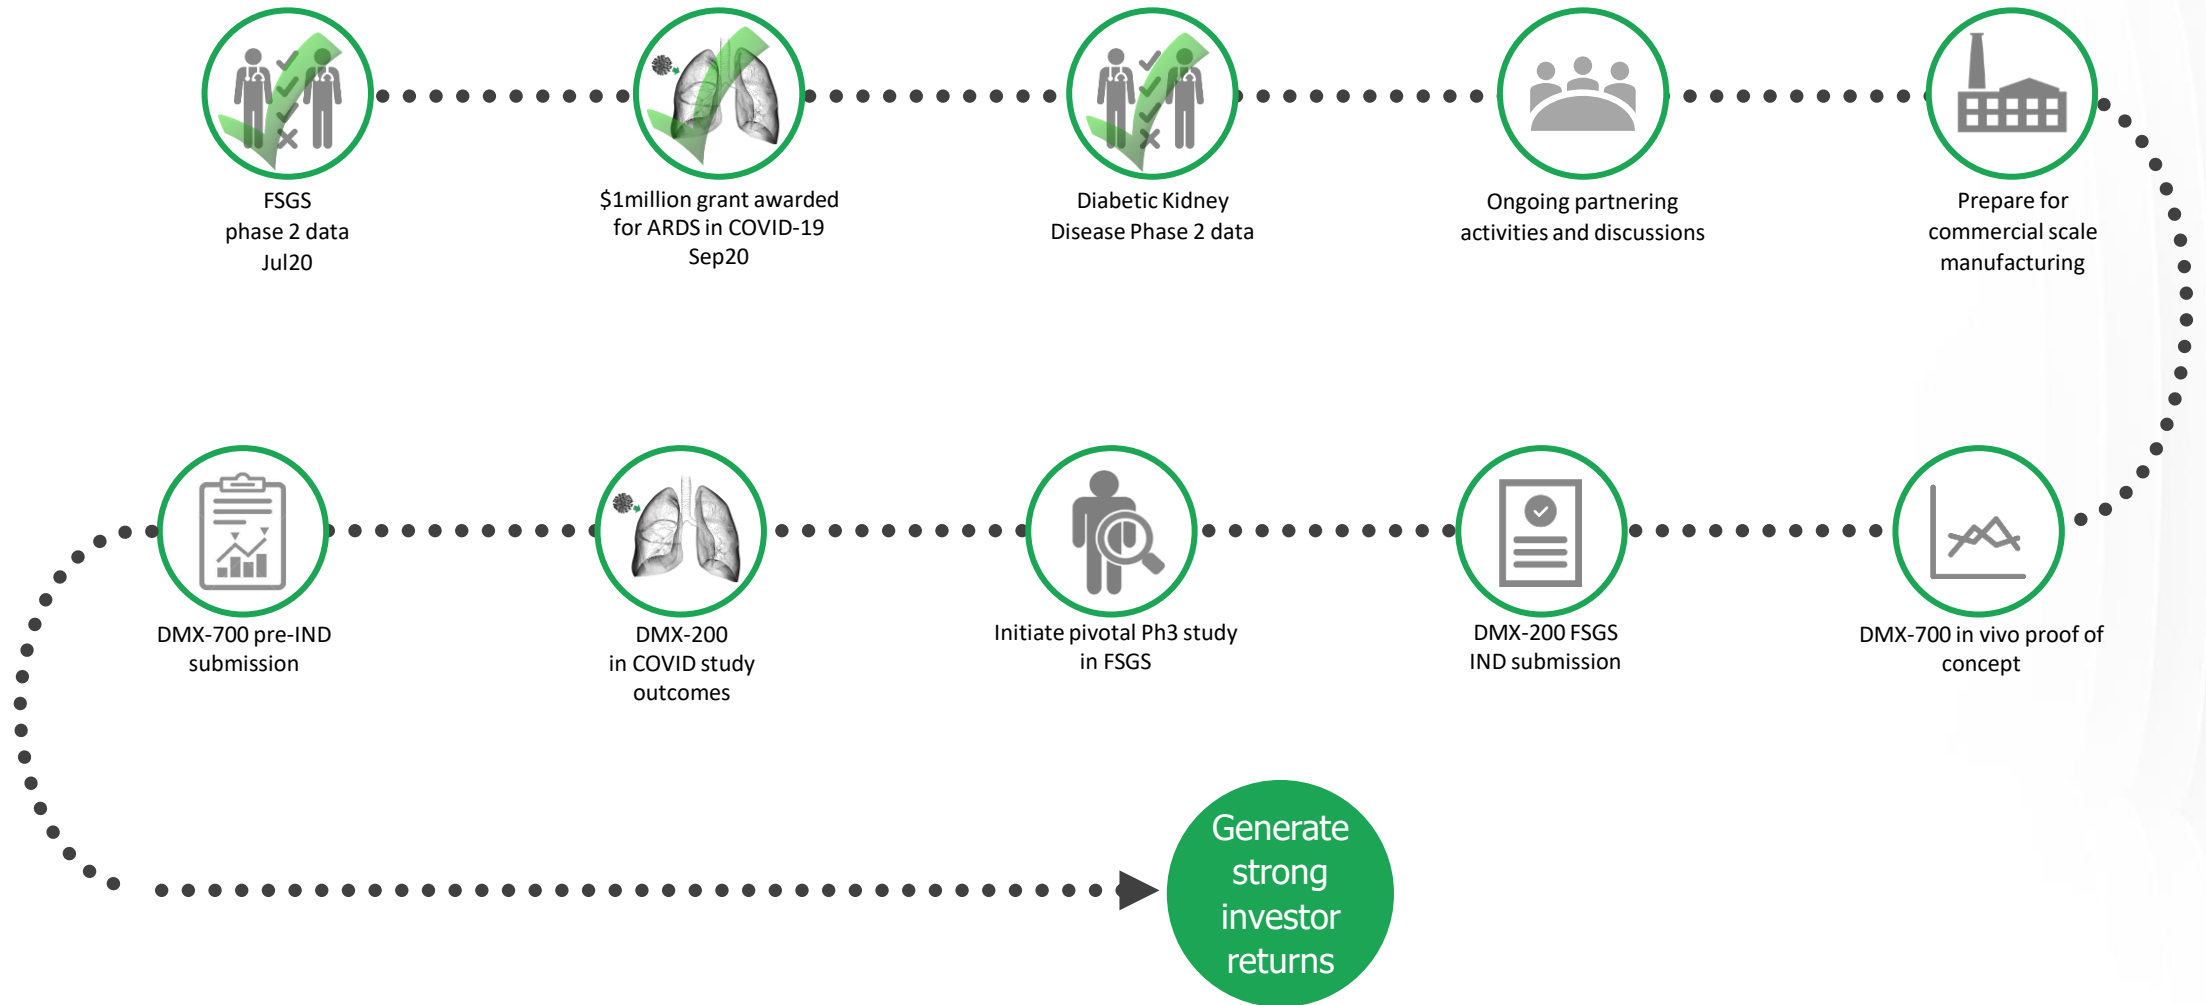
FSGS
phase 2 data
Jul20

$1million grant awarded
for ARDS in COVID-19
Sep20

Diabetic Kidney
Disease Phase 2 data

Ongoing partnering
activities and discussions

Prepare for
commercial scale
manufacturing

DMX-700 in vivo proof of
concept

DMX-200 FSGS
IND submission

Initiate pivotal Ph3 study
in FSGS

DMX-200
in COVID study
outcomes

DMX-700 pre-IND
submission

Generate
strong
investor
returns